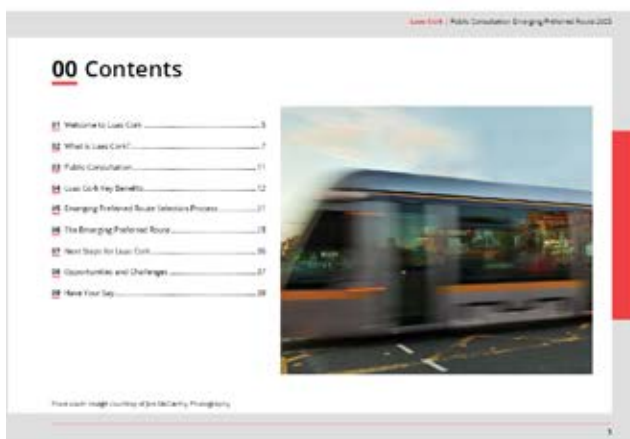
Luas Cork | Public Consultation: Emerging Preferred Route 2022

00 Contents

01 Welcome to Luas Cork ........................................ 5
02 What is Luas Cork? ........................................ 7
03 Public Consultation ........................................ 11
04 Luas Cork Key Benefits ........................................ 12
05 Emerging Preferred Route Selection Process ........................................ 21
06 The Emerging Preferred Route ........................................ 28
07 Next Steps for Luas Cork ........................................ 36
08 Opportunities and Challenges ........................................ 37
09 Have Your Say ........................................ 39

Front cover image courtesy of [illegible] McCarthy Photography

3